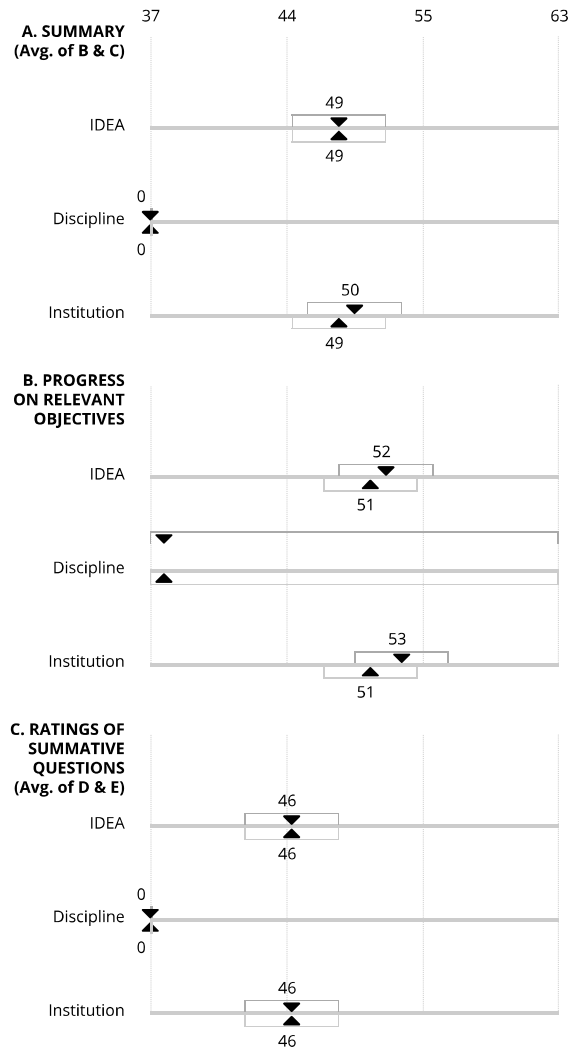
37
44
55
63

A. SUMMARY (Avg. of B & C)

49
IDEA
49

0
Discipline
0

50
Institution
49

B. PROGRESS ON RELEVANT OBJECTIVES

52
IDEA
51

Discipline

53
Institution
51

C. RATINGS OF SUMMATIVE QUESTIONS (Avg. of D & E)

46
IDEA
46

0
Discipline
0

46
Institution
46